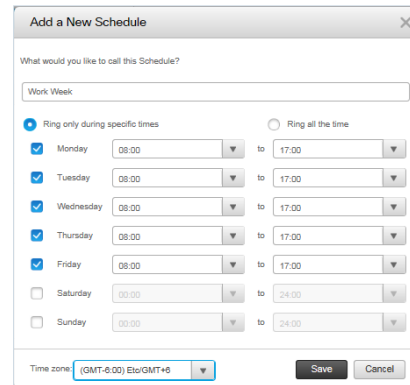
Add a New Schedule

What would you like to call this Schedule?

Work Week

Ring only during specific times

Ring all the time

| | | | | |
|---|---|---|---|---|
| Monday | 08:00 | to | 17:00 |
| Tuesday | 08:00 | to | 17:00 |
| Wednesday | 08:00 | to | 17:00 |
| Thursday | 08:00 | to | 17:00 |
| Friday | 08:00 | to | 17:00 |
| Saturday | 00:00 | to | 24:00 |
| Sunday | 00:00 | to | 24:00 |

Time zone: (GMT-6:00) Etc/GMT+6

Save

Cancel